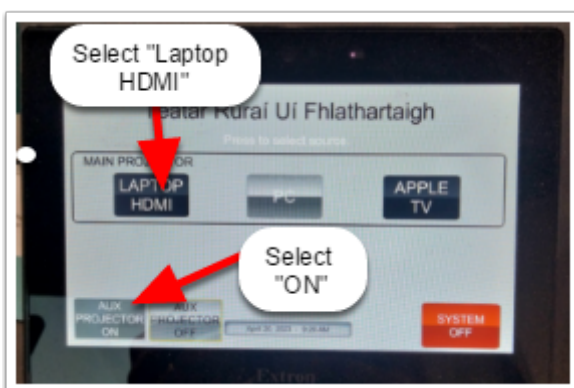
Select "Laptop HDMI"

Teatar Ruraí Uí Fhlathartaigh

Press to select source

MAIN PROJECTOR

LAPTOP HDMI

PC

APPLE TV

Select "ON"

AUX PROJECTOR ON

AUX PROJECTOR OFF

April 20, 2023 9:26 AM

SYSTEM OFF

Extron